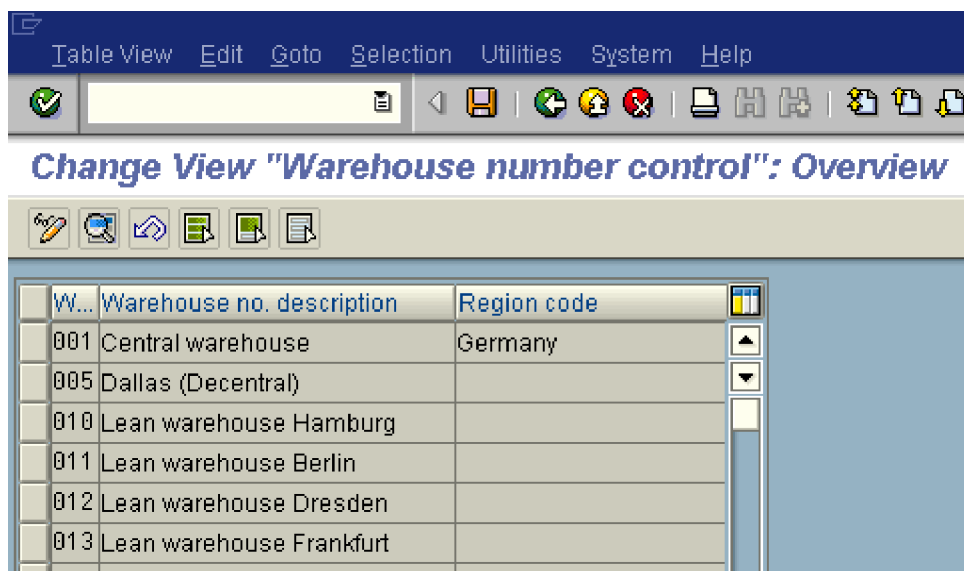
Table View Edit Goto Selection Utilities System Help

Change View "Warehouse number control": Overview

| W... | Warehouse no. description | Region code |
|---|---|---|
| 001 | Central warehouse | Germany |
| 005 | Dallas (Decentral) | |
| 010 | Lean warehouse Hamburg | |
| 011 | Lean warehouse Berlin | |
| 012 | Lean warehouse Dresden | |
| 013 | Lean warehouse Frankfurt | |